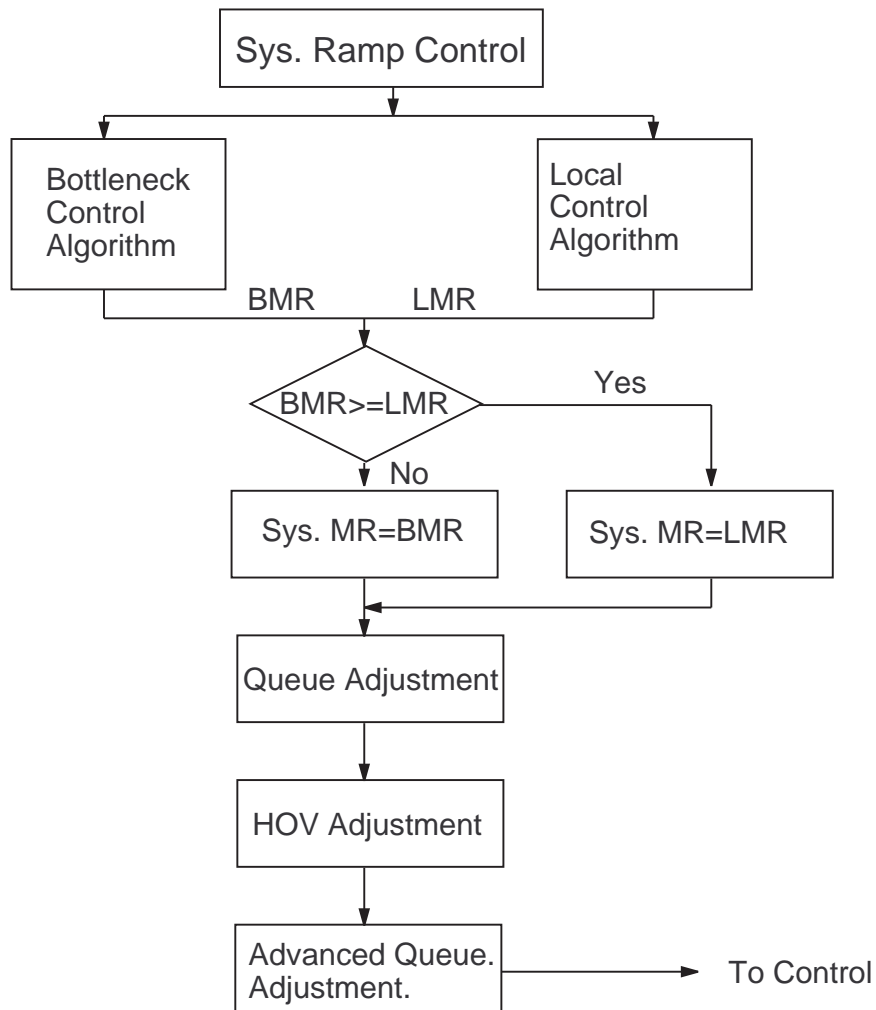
Sys. Ramp Control

Bottleneck Control Algorithm

Local Control Algorithm

BMR

LMR

BMR>=LMR

Yes

No

Sys. MR=BMR

Sys. MR=LMR

Queue Adjustment

HOV Adjustment

Advanced Queue. Adjustment.

To Control